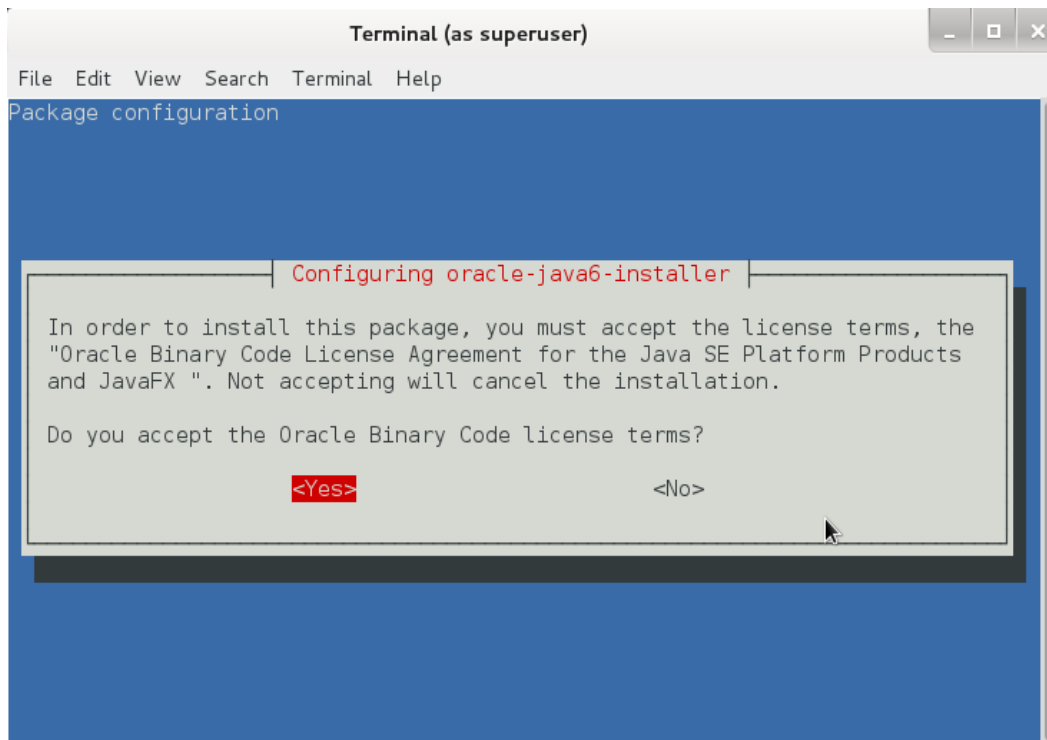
Terminal (as superuser)

File Edit View Search Terminal Help

Package configuration

Configuring oracle-java6-installer

In order to install this package, you must accept the license terms, the "Oracle Binary Code License Agreement for the Java SE Platform Products and JavaFX ". Not accepting will cancel the installation.

Do you accept the Oracle Binary Code license terms?

<Yes>

<No>